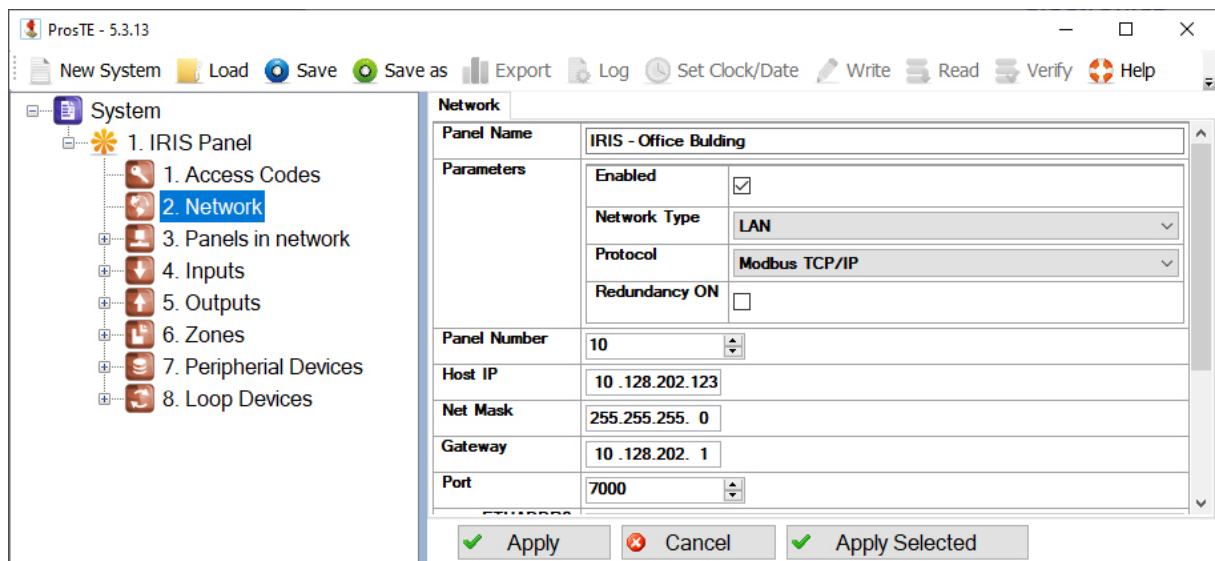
ProsTE - 5.3.13

New System Load Save Save as Export Log Set Clock/Date Write Read Verify Help

System
1. IRIS Panel
1. Access Codes
2. Network
3. Panels in network
4. Inputs
5. Outputs
6. Zones
7. Peripherial Devices
8. Loop Devices

Network

| Panel Name | IRIS - Office Bulding |
|---|---|
| Parameters | Enabled ☑ |
| | Network Type: LAN |
| | Protocol: Modbus TCP/IP |
| | Redundancy ON ☐ |
| Panel Number | 10 |
| Host IP | 10 .128.202.123 |
| Net Mask | 255.255.255. 0 |
| Gateway | 10 .128.202. 1 |
| Port | 7000 |

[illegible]

Apply Cancel Apply Selected